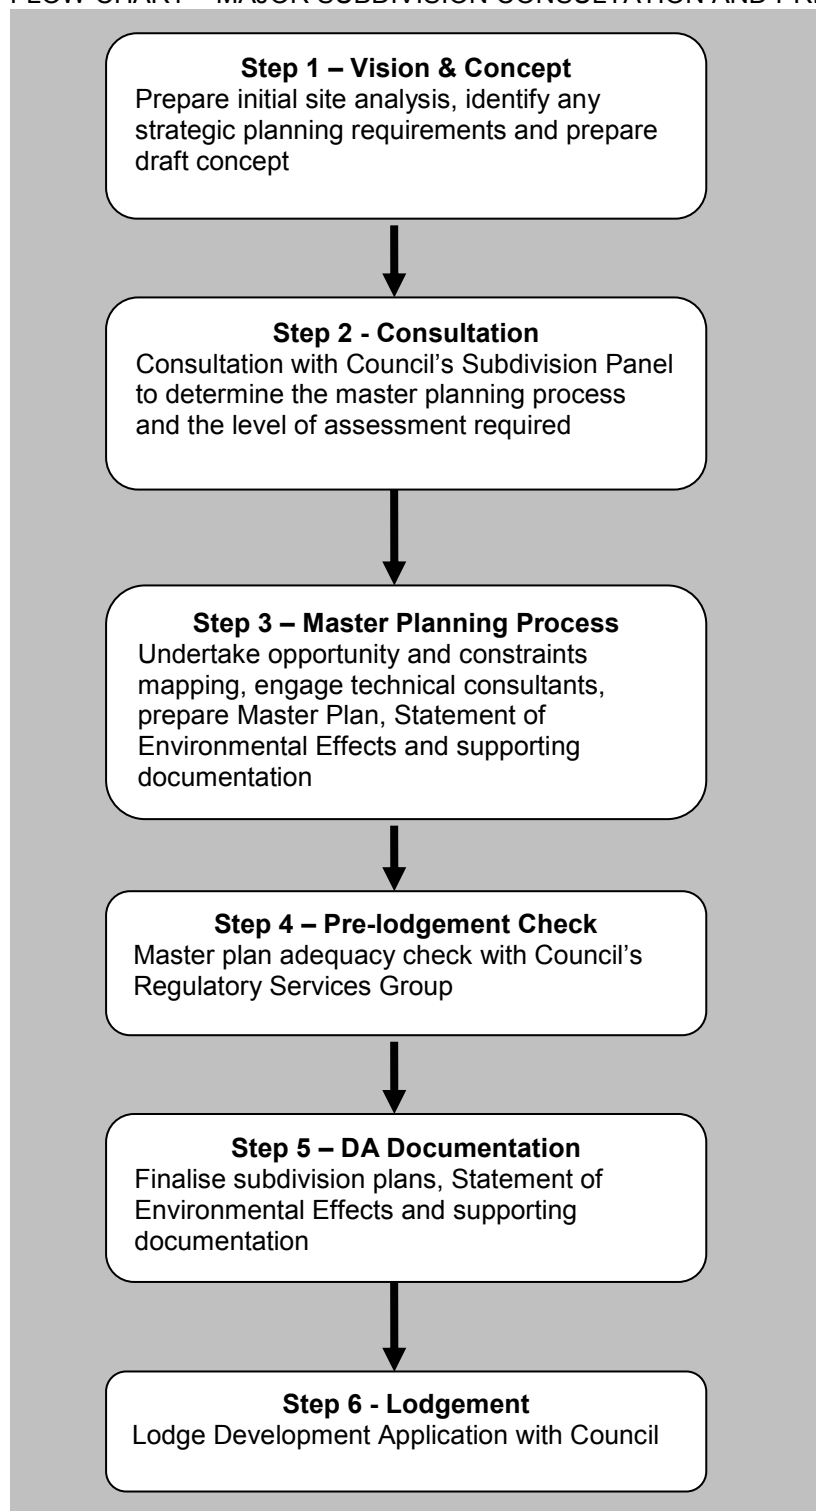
FLOW CHART – MAJOR SUBDIVISION CONSULTATION AND PR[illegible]

**Step 1 – Vision & Concept**
Prepare initial site analysis, identify any strategic planning requirements and prepare draft concept

**Step 2 - Consultation**
Consultation with Council's Subdivision Panel to determine the master planning process and the level of assessment required

**Step 3 – Master Planning Process**
Undertake opportunity and constraints mapping, engage technical consultants, prepare Master Plan, Statement of Environmental Effects and supporting documentation

**Step 4 – Pre-lodgement Check**
Master plan adequacy check with Council's Regulatory Services Group

**Step 5 – DA Documentation**
Finalise subdivision plans, Statement of Environmental Effects and supporting documentation

**Step 6 - Lodgement**
Lodge Development Application with Council